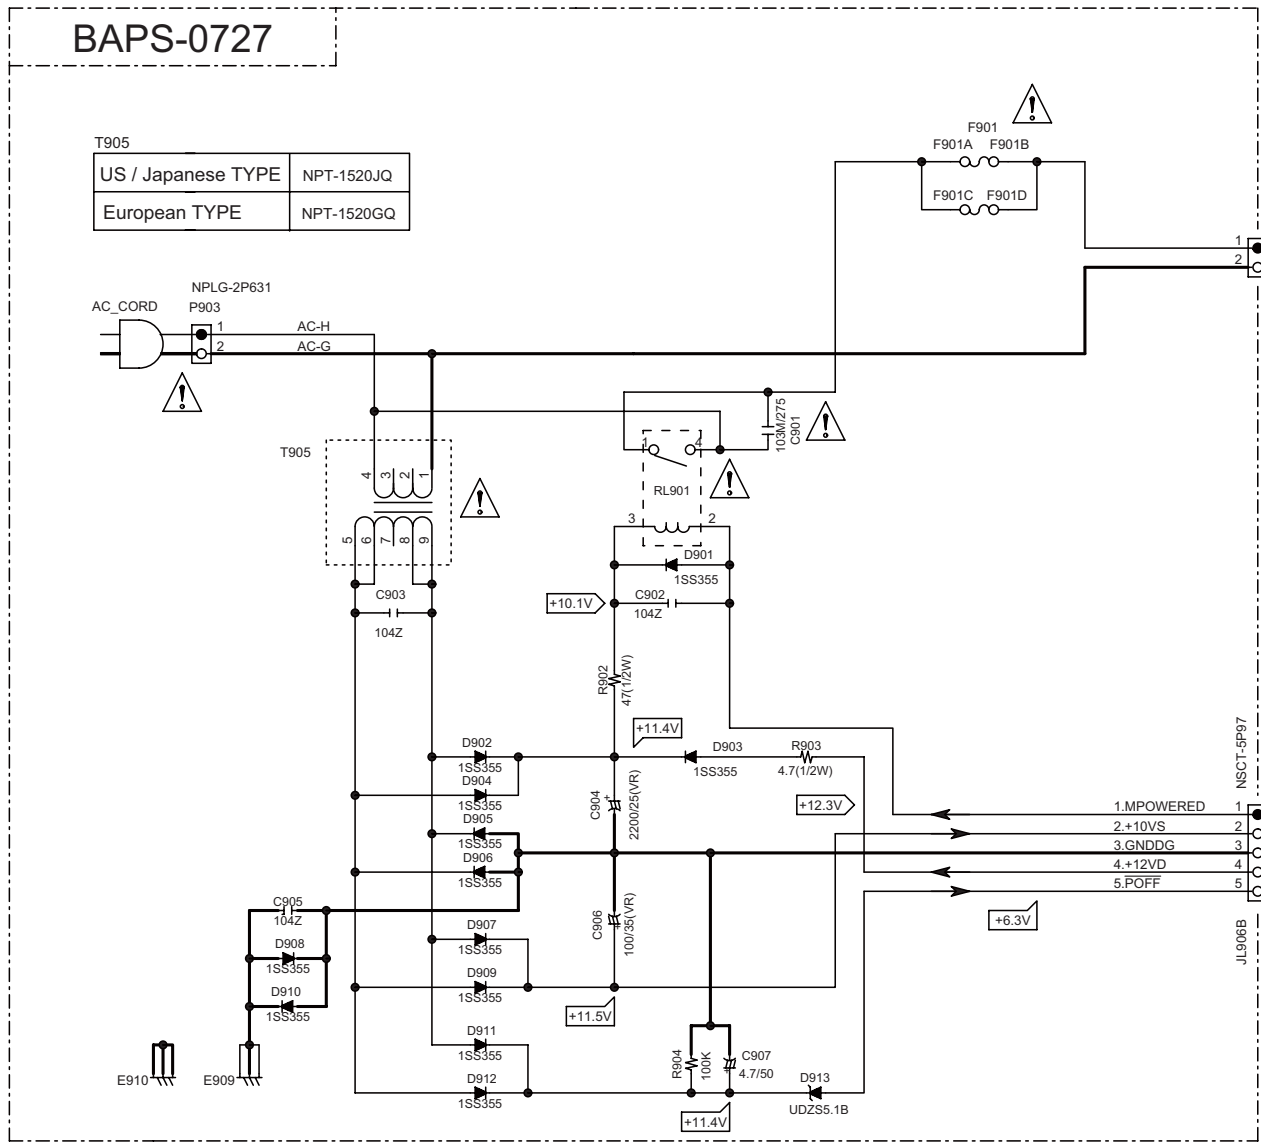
BAPS-0727

T905

| US / Japanese TYPE | NPT-1520JQ |
|---|---|
| European TYPE | NPT-1520GQ |

F901
F901A F901B
F901C F901D

1
2

NPLG-2P631
AC_CORD
P903
1 AC-H
2 AC-G

T905
4 3 2 1
5 6 7 8 9

103M/275
C901

1 4
RL901
3 2
D901
1SS355

+10.1V
C902
104Z

C903
104Z

R902
47(1/2W)

+11.4V
D902
1SS355
D904
1SS355
D903
1SS355
R903
4.7(1/2W)

C904
2200/25(VR)

+12.3V

NSCT-5P97
1.MPOWERED 1
2.+10VS 2
3.GNDDG 3
4.+12VD 4
5.$\overline{POFF}$ 5

D905
1SS355
D906
1SS355

C905
104Z
D908
1SS355
D910
1SS355

D907
1SS355
D909
1SS355

C906
100/35(VR)

+6.3V
JL906B

+11.5V

D911
1SS355
D912
1SS355

R904
100K
C907
4.7/50
D913
UDZS5.1B

+11.4V

E910
E909